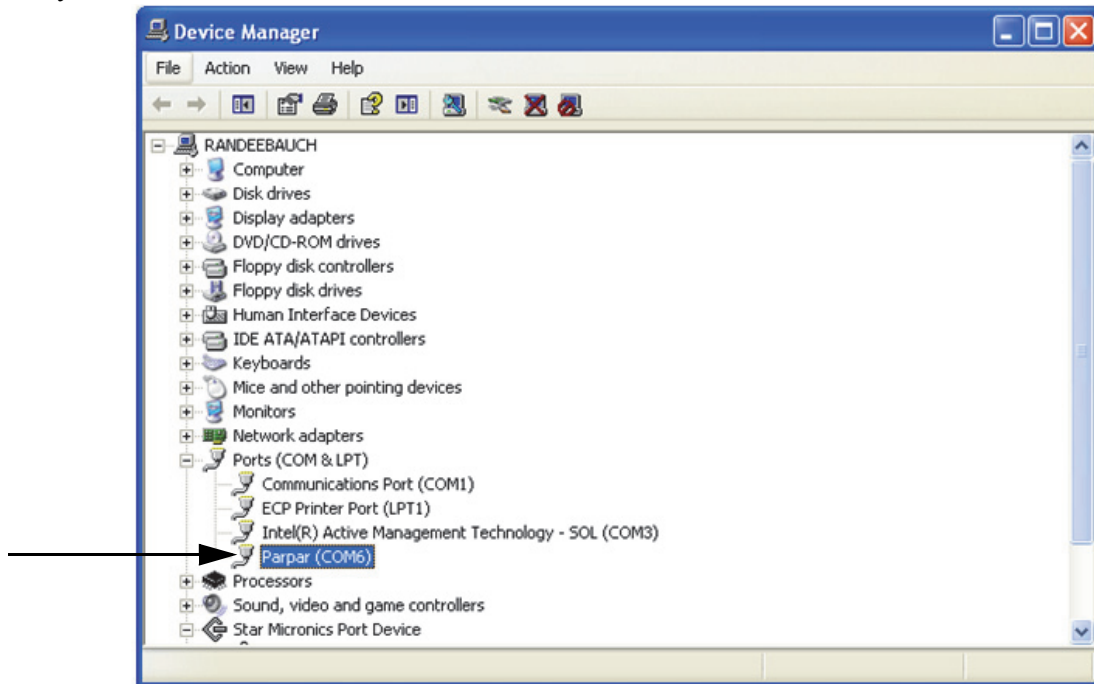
Device Manager

File Action View Help

RANDEEBAUCH
Computer
Disk drives
Display adapters
DVD/CD-ROM drives
Floppy disk controllers
Floppy disk drives
Human Interface Devices
IDE ATA/ATAPI controllers
Keyboards
Mice and other pointing devices
Monitors
Network adapters
Ports (COM & LPT)
Communications Port (COM1)
ECP Printer Port (LPT1)
Intel(R) Active Management Technology - SOL (COM3)
Parpar (COM6)
Processors
Sound, video and game controllers
Star Micronics Port Device